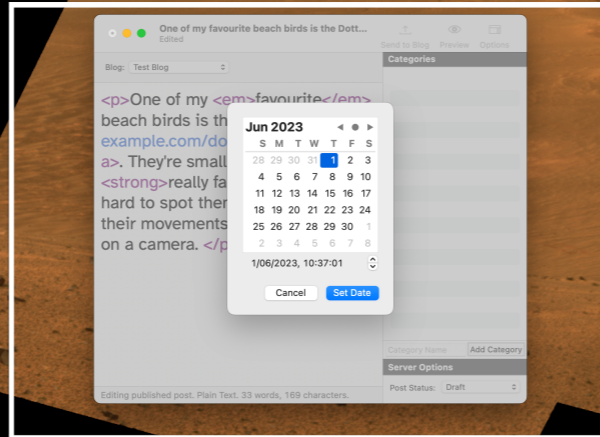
One of my favourite beach birds is the Dott...
Edited

Send to Blog Preview Options

Blog: Test Blog

<p>One of my <em>favourite</em> beach birds is th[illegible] example.com/do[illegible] a>. They're small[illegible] <strong>really fa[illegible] hard to spot ther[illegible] their movements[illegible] on a camera. </p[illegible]

Categories

Jun 2023

| S | M | T | W | T | F | S |
|---|---|---|---|---|---|---|
| 28 | 29 | 30 | 31 | 1 | 2 | 3 |
| 4 | 5 | 6 | 7 | 8 | 9 | 10 |
| 11 | 12 | 13 | 14 | 15 | 16 | 17 |
| 18 | 19 | 20 | 21 | 22 | 23 | 24 |
| 25 | 26 | 27 | 28 | 29 | 30 | 1 |
| 2 | 3 | 4 | 5 | 6 | 7 | 8 |

1/06/2023, 10:37:01

Cancel Set Date

Category Name Add Category

Server Options

Post Status: Draft

Editing published post. Plain Text. 33 words, 169 characters.